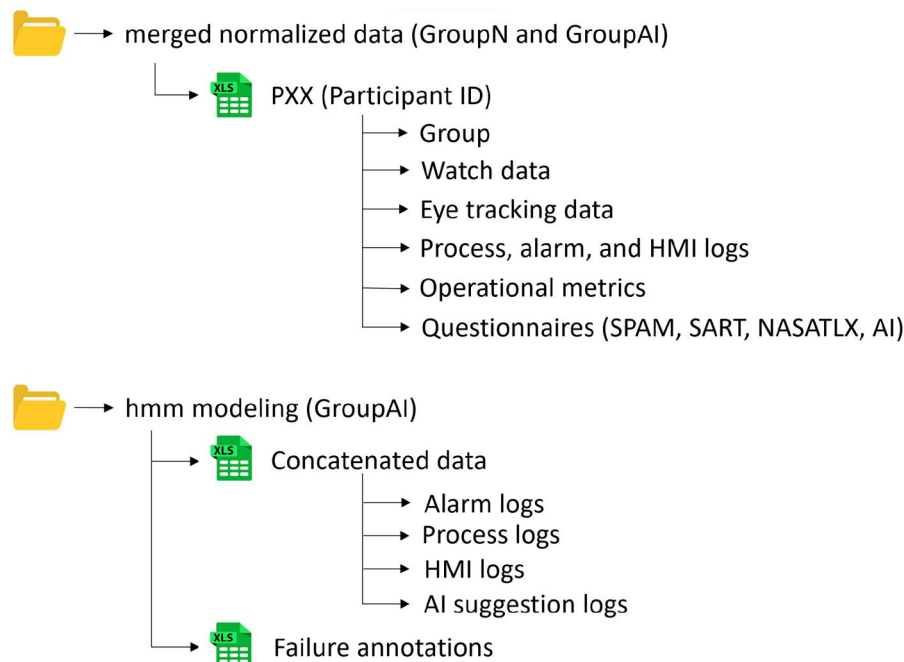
merged normalized data (GroupN and GroupAI)

XLS PXX (Participant ID)

Group
Watch data
Eye tracking data
Process, alarm, and HMI logs
Operational metrics
Questionnaires (SPAM, SART, NASATLX, AI)

hmm modeling (GroupAI)

XLS Concatenated data

Alarm logs
Process logs
HMI logs
AI suggestion logs

XLS Failure annotations